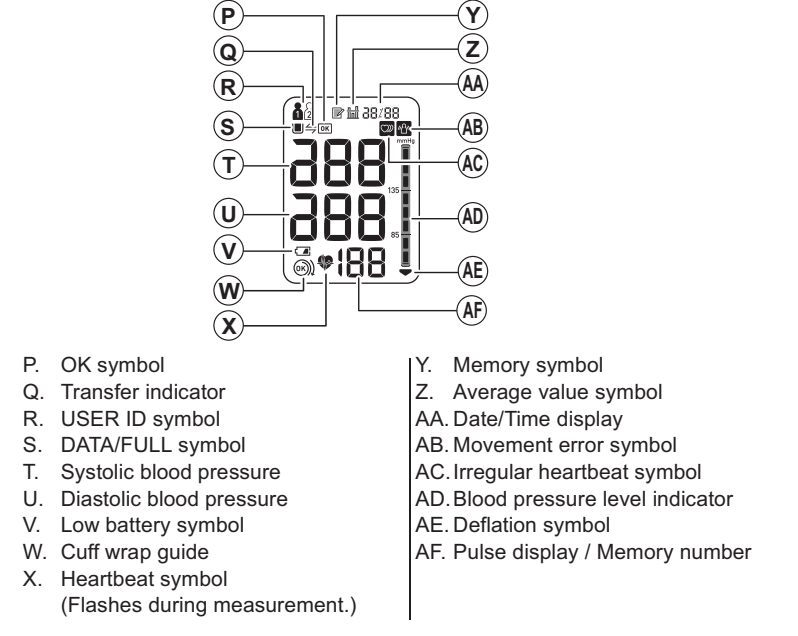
P
Q
R
S
T
U
V
W
X
Y
Z
AA
AB
AC
AD
AE
AF

1
2
OK
88:88
mmHg
888
888
135
85
188
OK

P. OK symbol
Q. Transfer indicator
R. USER ID symbol
S. DATA/FULL symbol
T. Systolic blood pressure
U. Diastolic blood pressure
V. Low battery symbol
W. Cuff wrap guide
X. Heartbeat symbol (Flashes during measurement.)

Y. Memory symbol
Z. Average value symbol
AA. Date/Time display
AB. Movement error symbol
AC. Irregular heartbeat symbol
AD. Blood pressure level indicator
AE. Deflation symbol
AF. Pulse display / Memory number